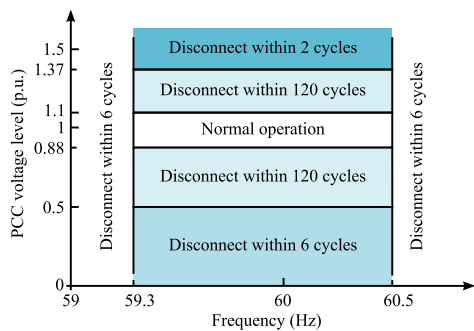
PCC voltage level (p.u.)

1.5
1.37
1.1
1
0.88
0.5
0

Disconnect within 6 cycles

Disconnect within 2 cycles

Disconnect within 120 cycles

Normal operation

Disconnect within 120 cycles

Disconnect within 6 cycles

Disconnect within 6 cycles

59
59.3
60
60.5

Frequency (Hz)